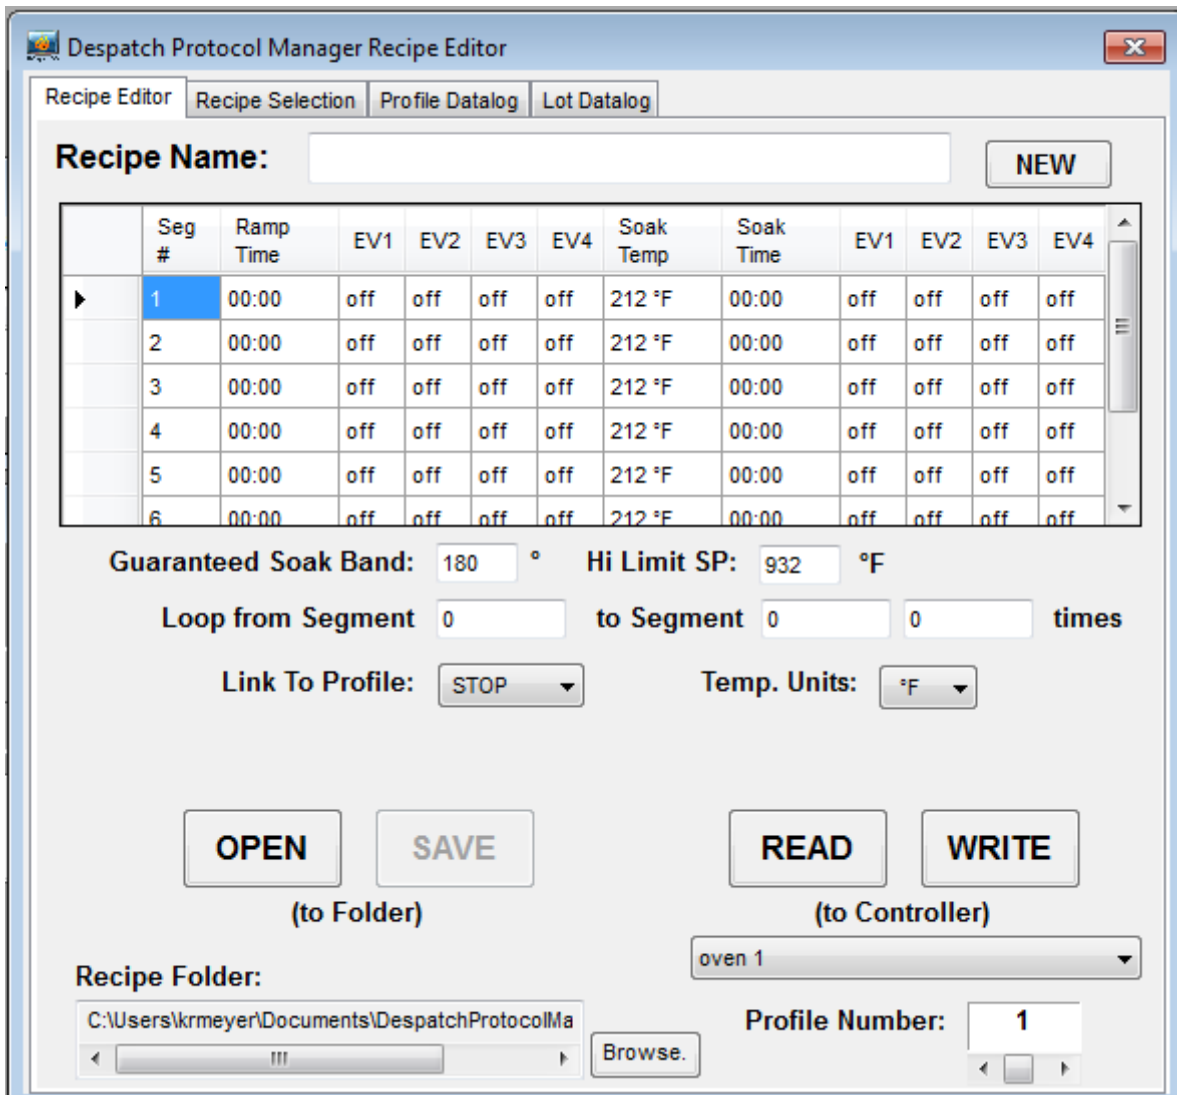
Despatch Protocol Manager Recipe Editor

Recipe Editor | Recipe Selection | Profile Datalog | Lot Datalog

Recipe Name:

NEW

| Seg # | Ramp Time | EV1 | EV2 | EV3 | EV4 | Soak Temp | Soak Time | EV1 | EV2 | EV3 | EV4 |
|---|---|---|---|---|---|---|---|---|---|---|---|
| 1 | 00:00 | off | off | off | off | 212 °F | 00:00 | off | off | off | off |
| 2 | 00:00 | off | off | off | off | 212 °F | 00:00 | off | off | off | off |
| 3 | 00:00 | off | off | off | off | 212 °F | 00:00 | off | off | off | off |
| 4 | 00:00 | off | off | off | off | 212 °F | 00:00 | off | off | off | off |
| 5 | 00:00 | off | off | off | off | 212 °F | 00:00 | off | off | off | off |
| 6 | 00:00 | off | off | off | off | 212 °F | 00:00 | off | off | off | off |

Guaranteed Soak Band: 180 ° Hi Limit SP: 932 °F

Loop from Segment 0 to Segment 0 0 times

Link To Profile: STOP Temp. Units: °F

OPEN SAVE
(to Folder)

READ WRITE
(to Controller)

oven 1

Recipe Folder:
C:\Users\krmeyer\Documents\DespatchProtocolMa

Browse.

Profile Number: 1